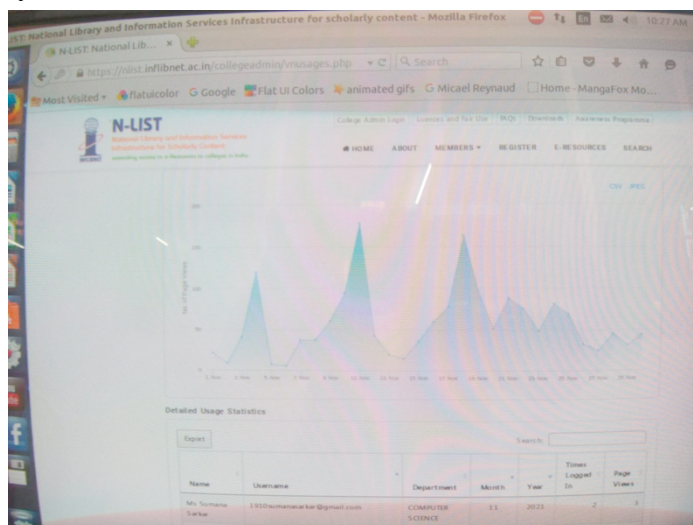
IST: National Library and Information Services Infrastructure for scholarly content - Mozilla Firefox 10:27 AM

N-LIST: National Lib... ×

https://nlist.inflibnet.ac.in/collegeadmin/vusages.php Search

Most Visited ▾ flatuicolor Google Flat UI Colors animated gifs Micael Reynaud Home - MangaFox Mo...

N-LIST

National Library and Information Services Infrastructure for Scholarly Content

College Admin Login Usernames and Tech Use FAQs Downloads Awareness Programme

HOME ABOUT MEMBERS ▾ REGISTER E-RESOURCES SEARCH

CSV JPEG

No. of Page Views

Detailed Usage Statistics

Export

Search:

| Name | Username | Department | Month | Year | Times Logged In | Page Views |
|---|---|---|---|---|---|---|
| Ms Sumana Sarkar | 1910sumanasarkar@gmail.com | COMPUTER SCIENCE | 11 | 2021 | 2 | 3 |